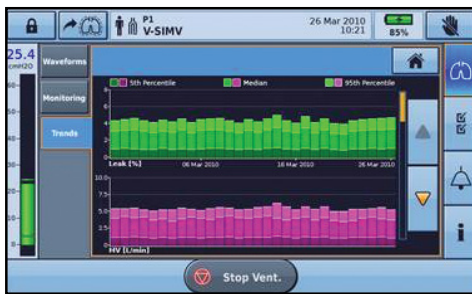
P1
V-SIMV

26 Mar 2010
10:21

85%

25.4
cmH2O

Waveforms

Monitoring

Trends

5th Percentile
Median
95th Percentile

Leak [%]
06 Mar 2010
16 Mar 2010
26 Mar 2010

10.0
7.5
5.0
2.5
0.0
MV [L/min]

Stop Vent.